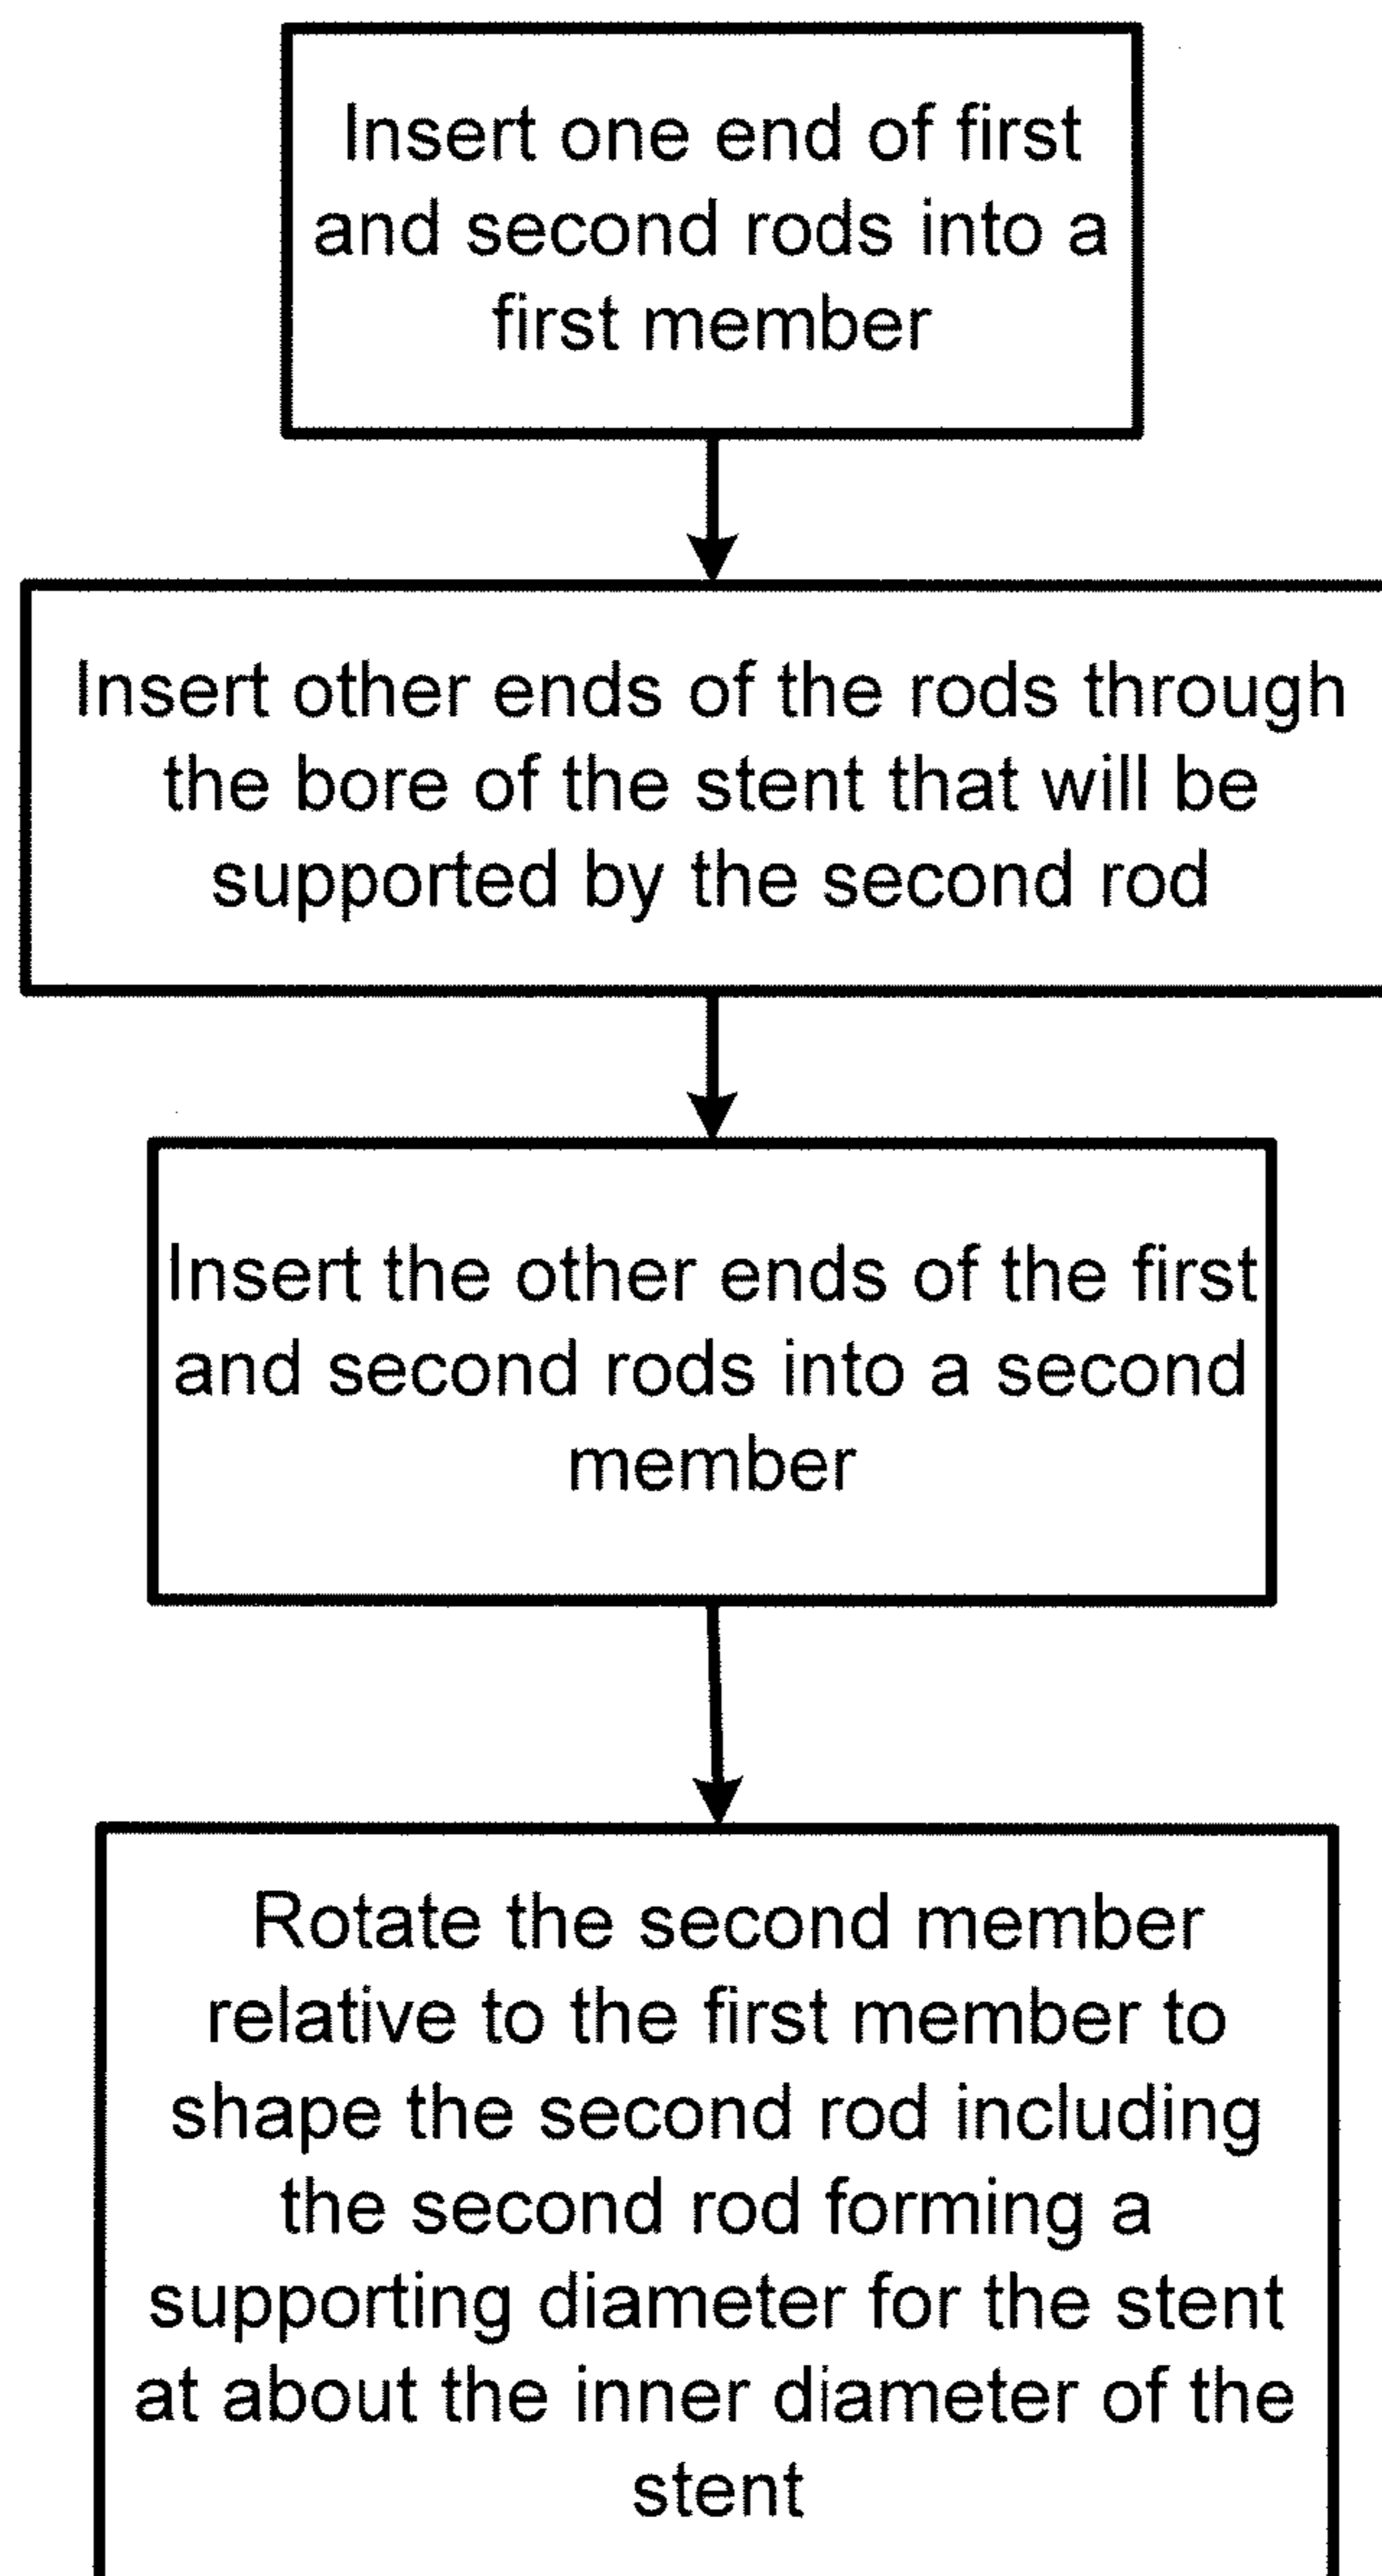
Insert one end of first and second rods into a first member

Insert other ends of the rods through the bore of the stent that will be supported by the second rod

Insert the other ends of the first and second rods into a second member

Rotate the second member relative to the first member to shape the second rod including the second rod forming a supporting diameter for the stent at about the inner diameter of the stent